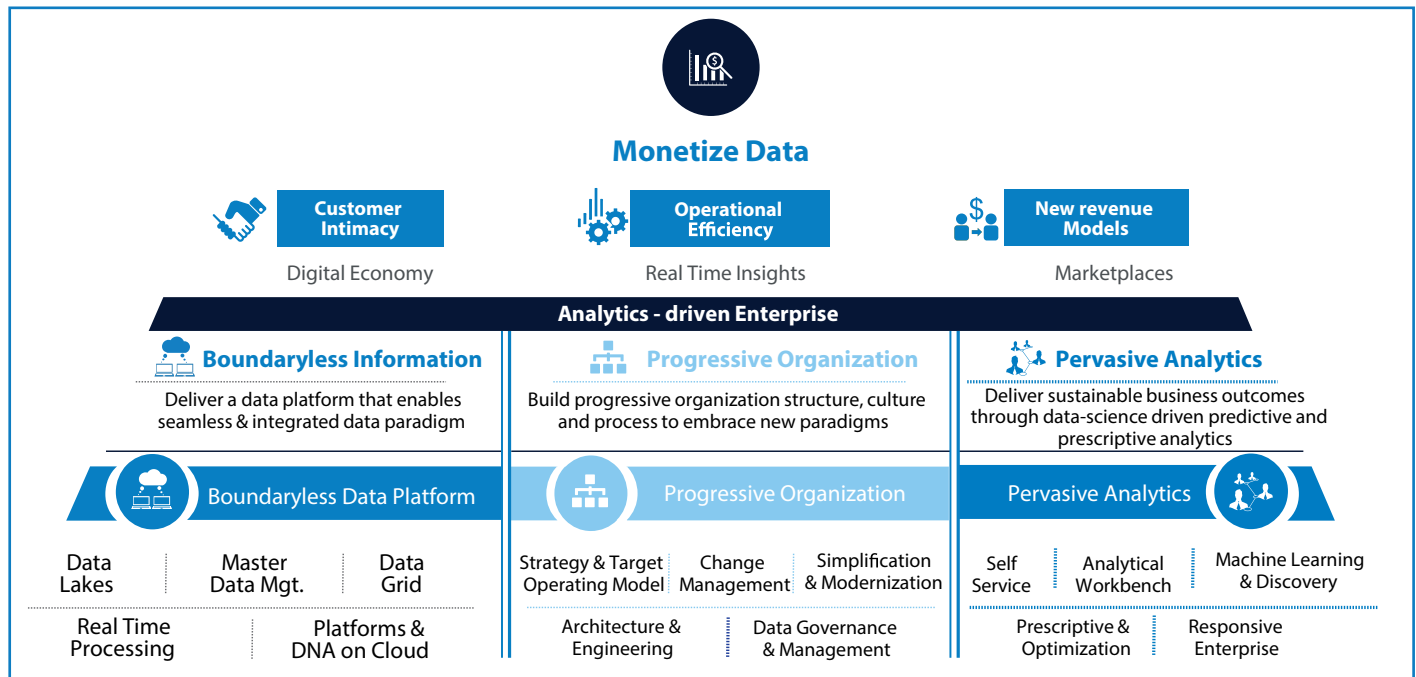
Monetize Data

Customer Intimacy

Digital Economy

Operational Efficiency

Real Time Insights

New revenue Models

Marketplaces

Analytics - driven Enterprise

Boundaryless Information

Deliver a data platform that enables seamless & integrated data paradigm

Progressive Organization

Build progressive organization structure, culture and process to embrace new paradigms

Pervasive Analytics

Deliver sustainable business outcomes through data-science driven predictive and prescriptive analytics

Boundaryless Data Platform

Data Lakes

Master Data Mgt.

Data Grid

Real Time Processing

Platforms & DNA on Cloud

Progressive Organization

Strategy & Target Operating Model

Change Management

Simplification & Modernization

Architecture & Engineering

Data Governance & Management

Pervasive Analytics

Self Service

Analytical Workbench

Machine Learning & Discovery

Prescriptive & Optimization

Responsive Enterprise